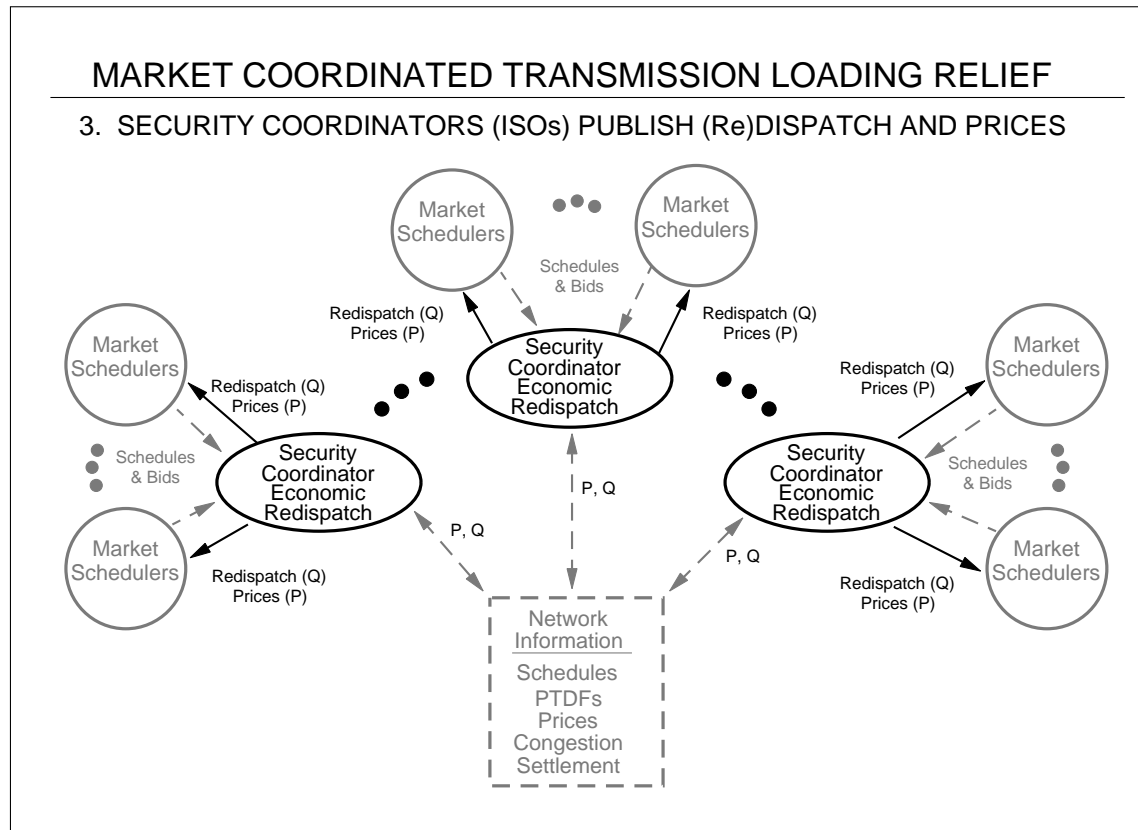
MARKET COORDINATED TRANSMISSION LOADING RELIEF

3. SECURITY COORDINATORS (ISOs) PUBLISH (Re)DISPATCH AND PRICES

Market Schedulers

Market Schedulers

Schedules & Bids

Redispatch (Q) Prices (P)

Redispatch (Q) Prices (P)

Security Coordinator Economic Redispatch

Market Schedulers

Redispatch (Q) Prices (P)

Schedules & Bids

Security Coordinator Economic Redispatch

Market Schedulers

Redispatch (Q) Prices (P)

Market Schedulers

Redispatch (Q) Prices (P)

Security Coordinator Economic Redispatch

Schedules & Bids

Market Schedulers

Redispatch (Q) Prices (P)

P, Q

P, Q

P, Q

Network Information

Schedules
PTDFs
Prices
Congestion
Settlement